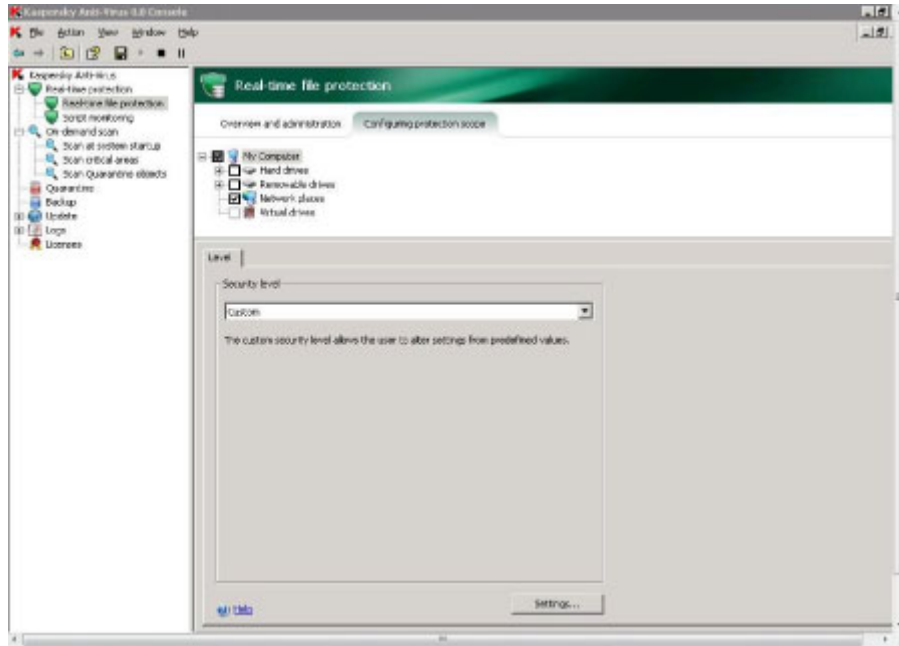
Kaspersky Anti-Virus 8.0 Console

File Action View Window Help

Kaspersky Anti-Virus
Real-time protection
Real-time file protection
Script monitoring
On-demand scan
Scan at system startup
Scan critical areas
Scan Quarantine objects
Quarantine
Backup
Update
Logs
Licenses

Real-time file protection

Overview and administration
Configuring protection scope

My Computer
Hard drives
Removable drives
Network places
Virtual drives

Level

Security level

Custom

The custom security level allows the user to alter settings from predefined values.

Help

Settings...